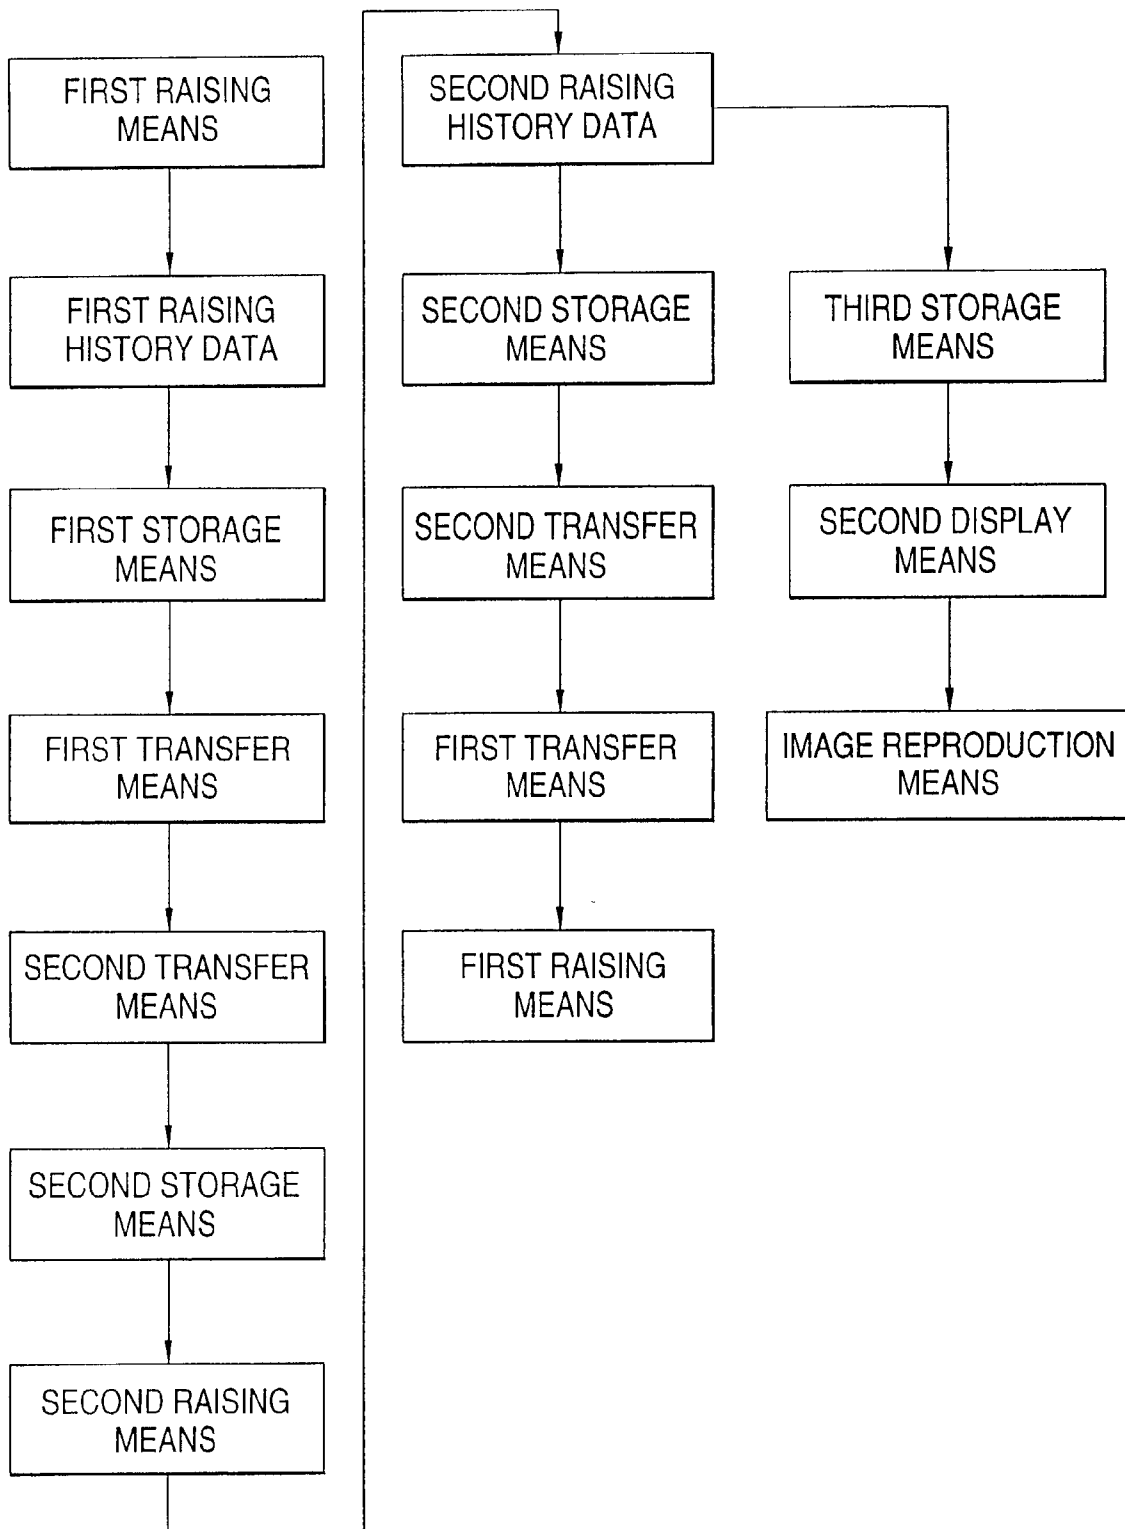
FIRST RAISING MEANS

FIRST RAISING HISTORY DATA

FIRST STORAGE MEANS

FIRST TRANSFER MEANS

SECOND TRANSFER MEANS

SECOND STORAGE MEANS

SECOND RAISING MEANS

SECOND RAISING HISTORY DATA

SECOND STORAGE MEANS

SECOND TRANSFER MEANS

FIRST TRANSFER MEANS

FIRST RAISING MEANS

THIRD STORAGE MEANS

SECOND DISPLAY MEANS

IMAGE REPRODUCTION MEANS